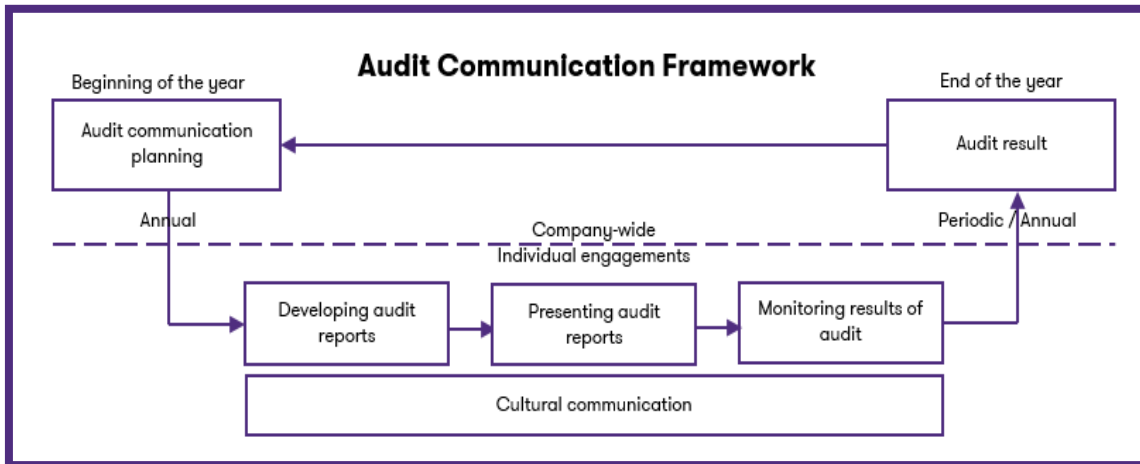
Audit Communication Framework

Beginning of the year

Audit communication planning

End of the year

Audit result

Annual

Company-wide

Periodic / Annual

Individual engagements

Developing audit reports

Presenting audit reports

Monitoring results of audit

Cultural communication